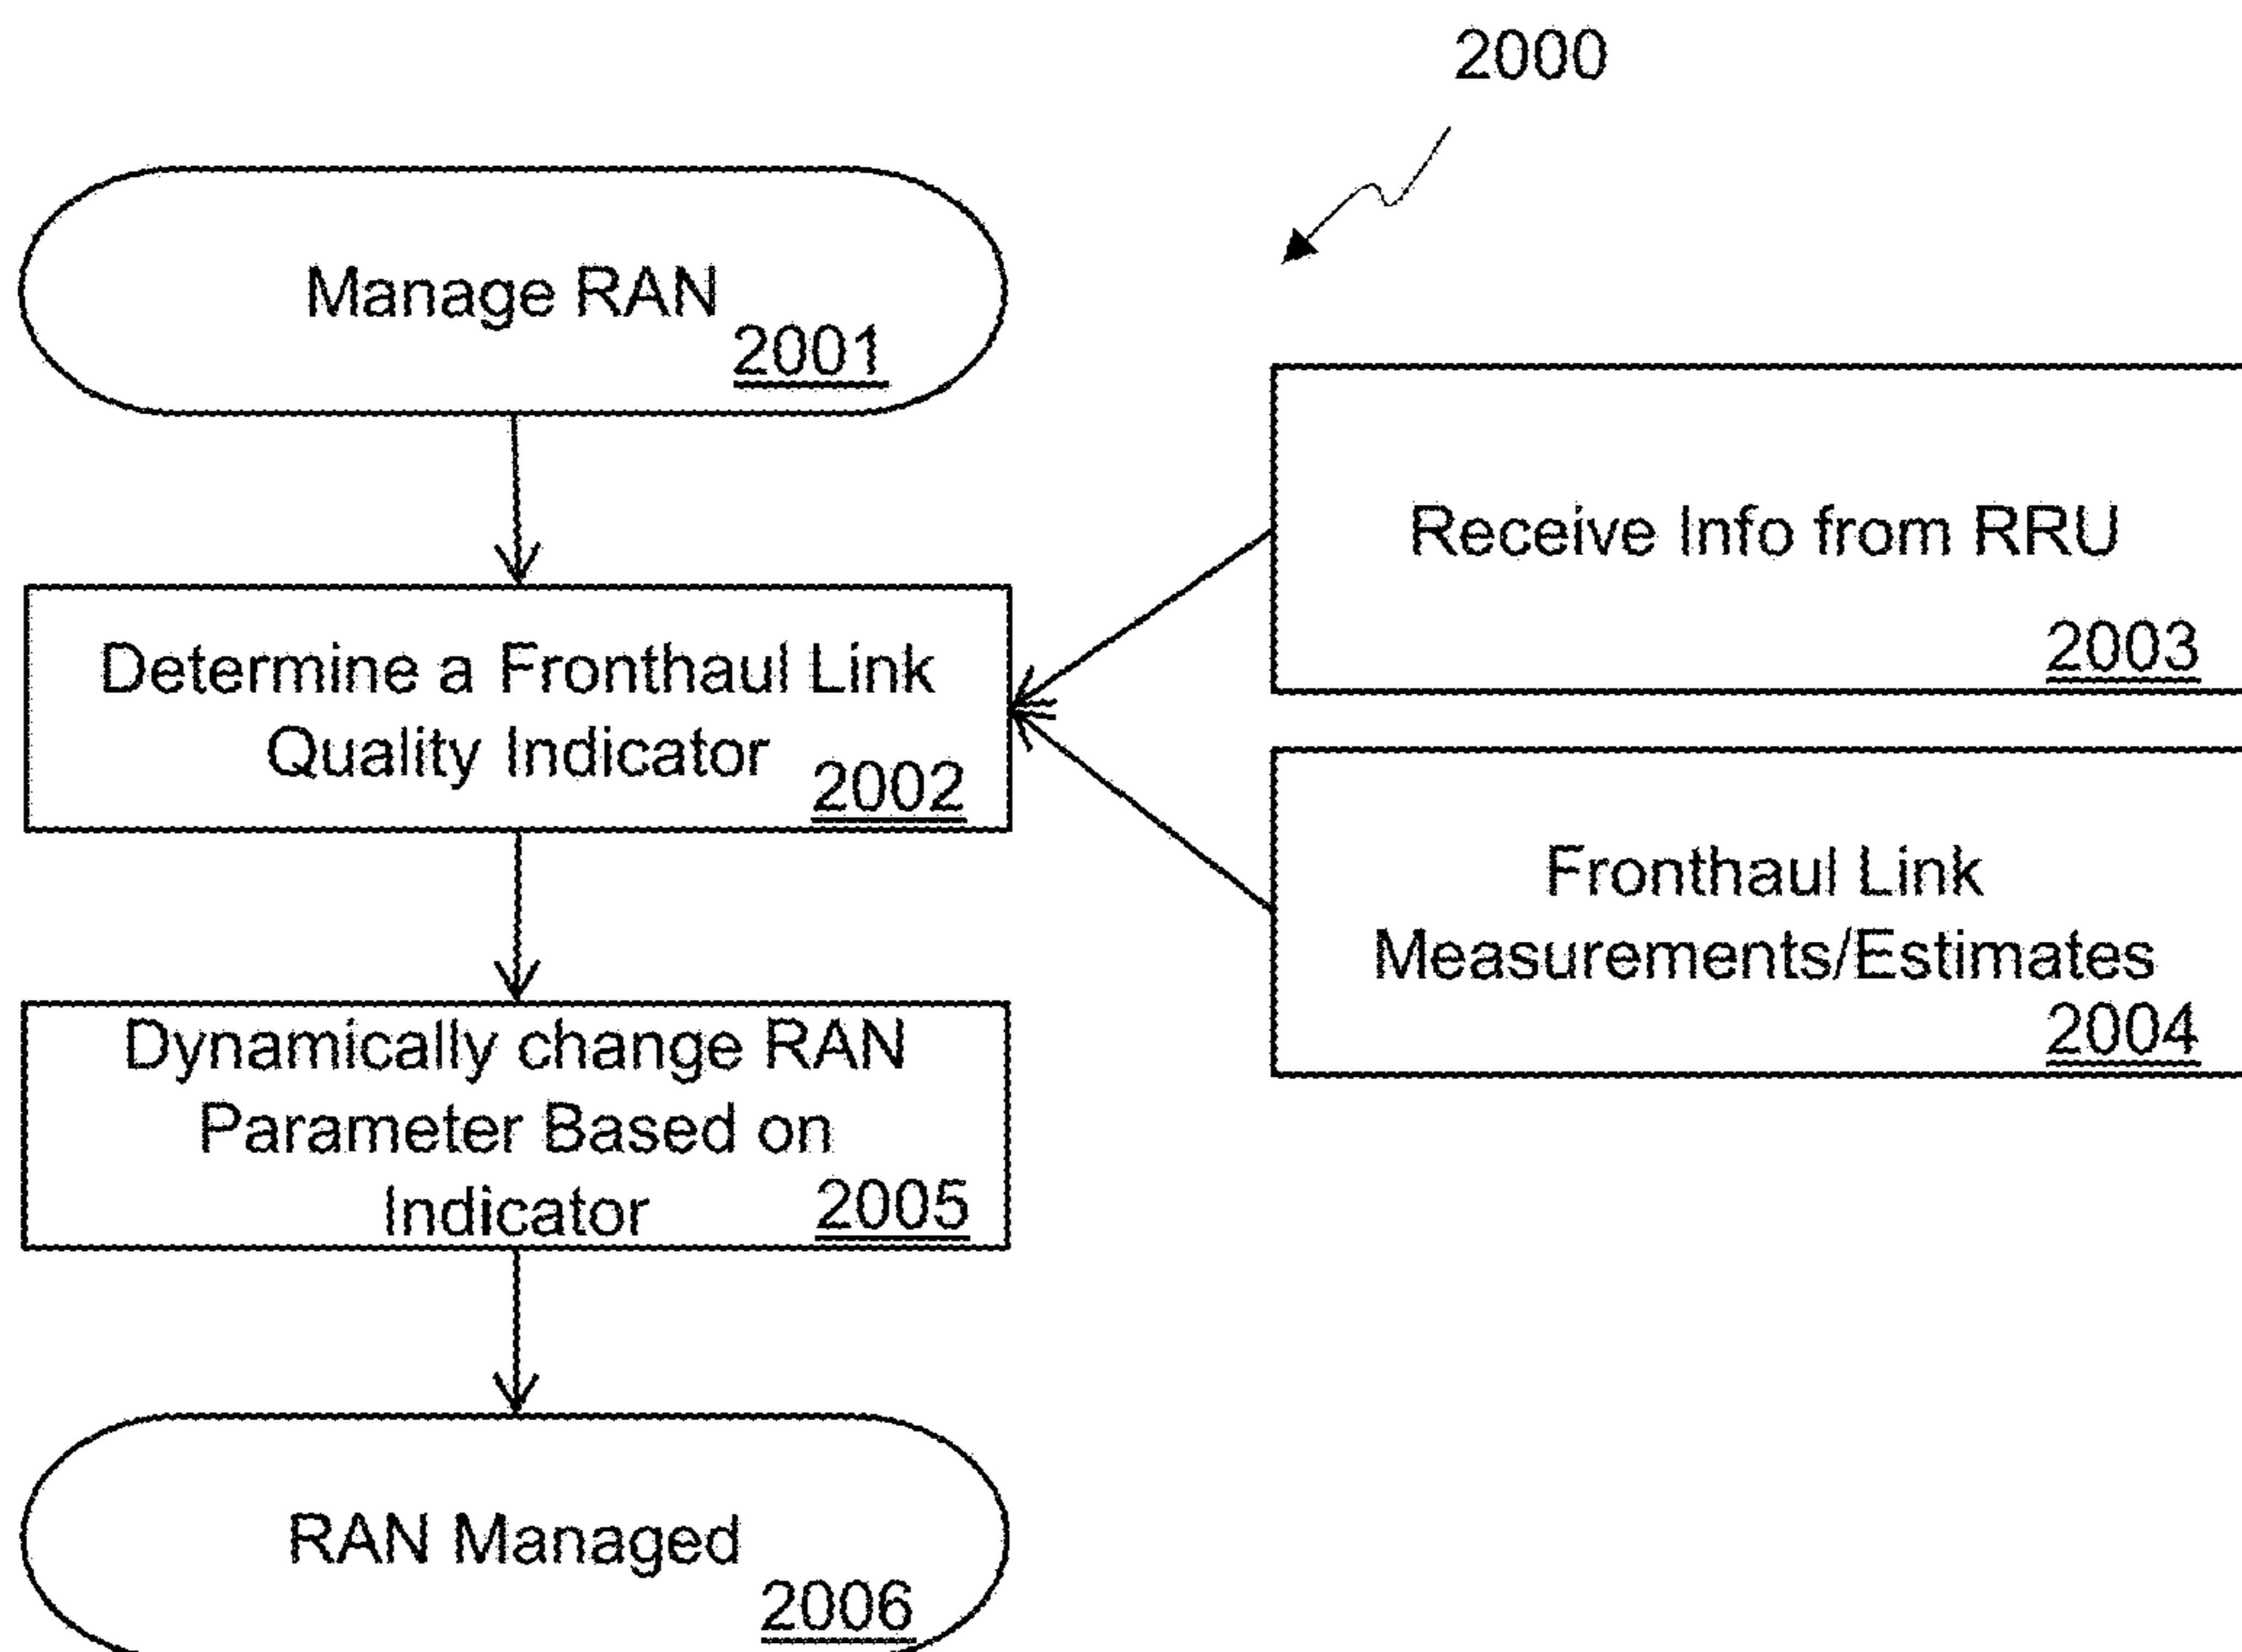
2000

Manage RAN
2001

Determine a Fronthaul Link Quality Indicator 2002

Receive Info from RRU
2003

Fronthaul Link Measurements/Estimates
2004

Dynamically change RAN Parameter Based on Indicator 2005

RAN Managed
2006